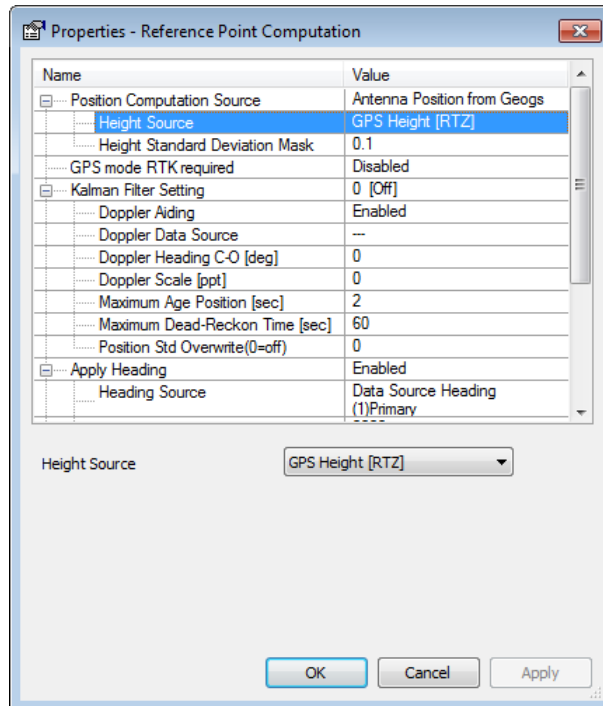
Properties - Reference Point Computation

| Name | Value |
|---|---|
| Position Computation Source | Antenna Position from Geogs |
| Height Source | GPS Height [RTZ] |
| Height Standard Deviation Mask | 0.1 |
| GPS mode RTK required | Disabled |
| Kalman Filter Setting | 0 [Off] |
| Doppler Aiding | Enabled |
| Doppler Data Source | --- |
| Doppler Heading C-O [deg] | 0 |
| Doppler Scale [ppt] | 0 |
| Maximum Age Position [sec] | 2 |
| Maximum Dead-Reckon Time [sec] | 60 |
| Position Std Overwrite(0=off) | 0 |
| Apply Heading | Enabled |
| Heading Source | Data Source Heading (1)Primary |

Height Source

GPS Height [RTZ]

OK

Cancel

Apply